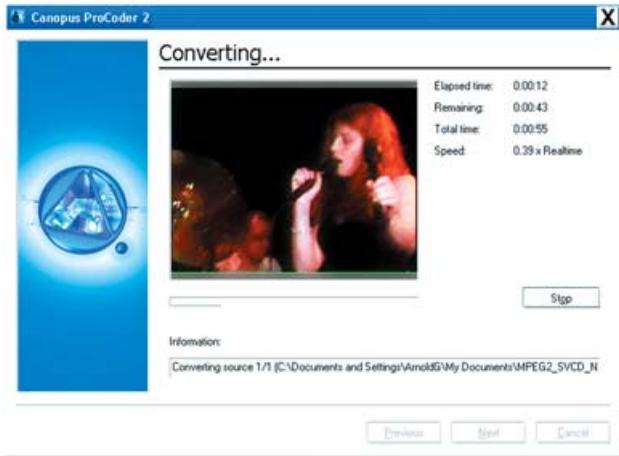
Canopus ProCoder 2

X

Converting...

Elapsed time: 0:00:12
Remaining: 0:00:43
Total time: 0:00:55
Speed: 0.39 x Realtime

Stop

Information:

Converting source 1/1 (C:\Documents and Settings\ArnoldG\My Documents\MPEG2_SVCD_N

Previous Next Cancel